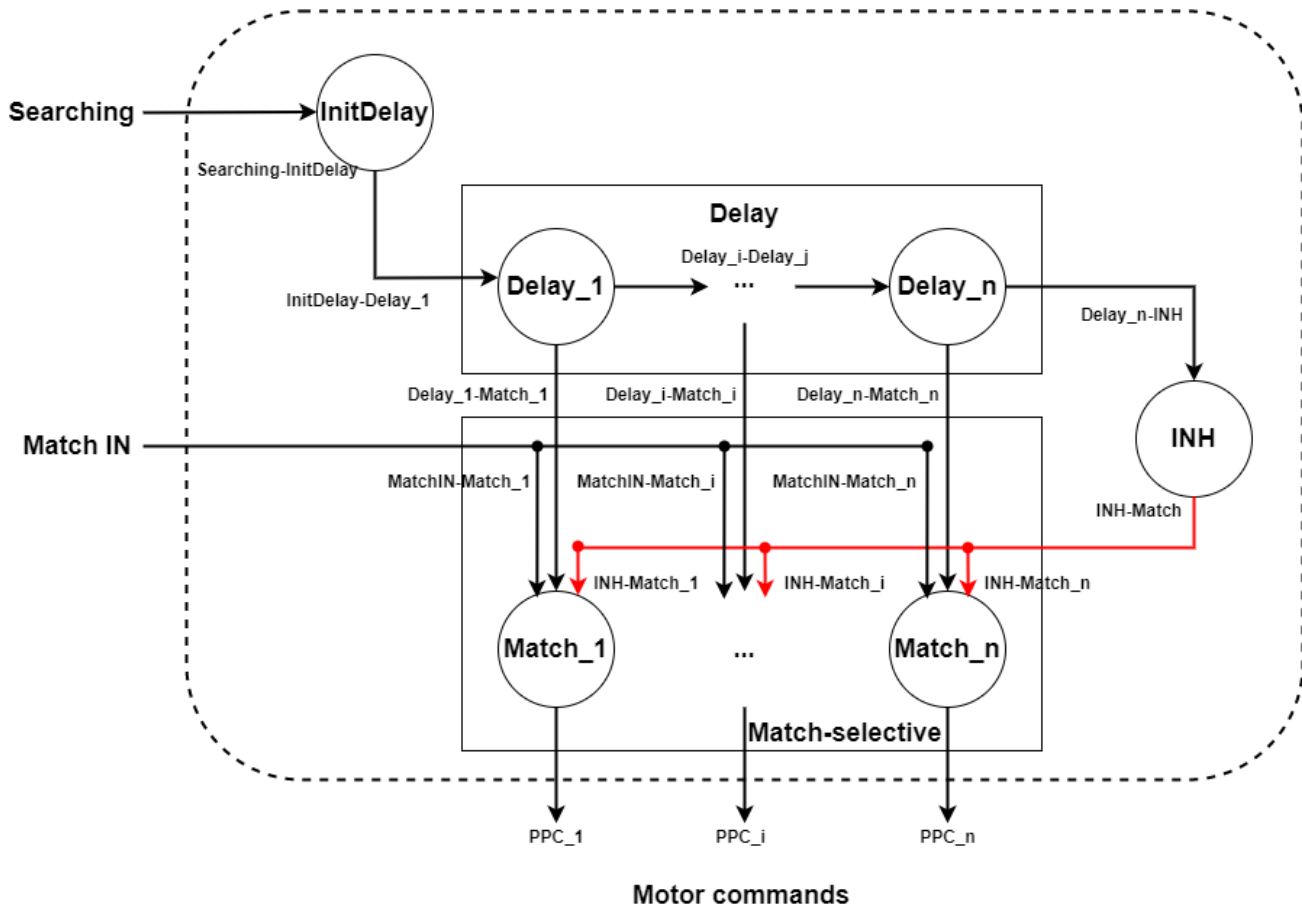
Searching

InitDelay

Searching-InitDelay

Delay

InitDelay-Delay_1

Delay_1

Delay_i-Delay_j

...

Delay_n

Delay_n-INH

Delay_1-Match_1

Delay_i-Match_i

Delay_n-Match_n

INH

Match IN

MatchIN-Match_1

MatchIN-Match_i

MatchIN-Match_n

INH-Match

INH-Match_1

INH-Match_i

INH-Match_n

Match_1

...

Match_n

Match-selective

PPC_1

PPC_i

PPC_n

Motor commands